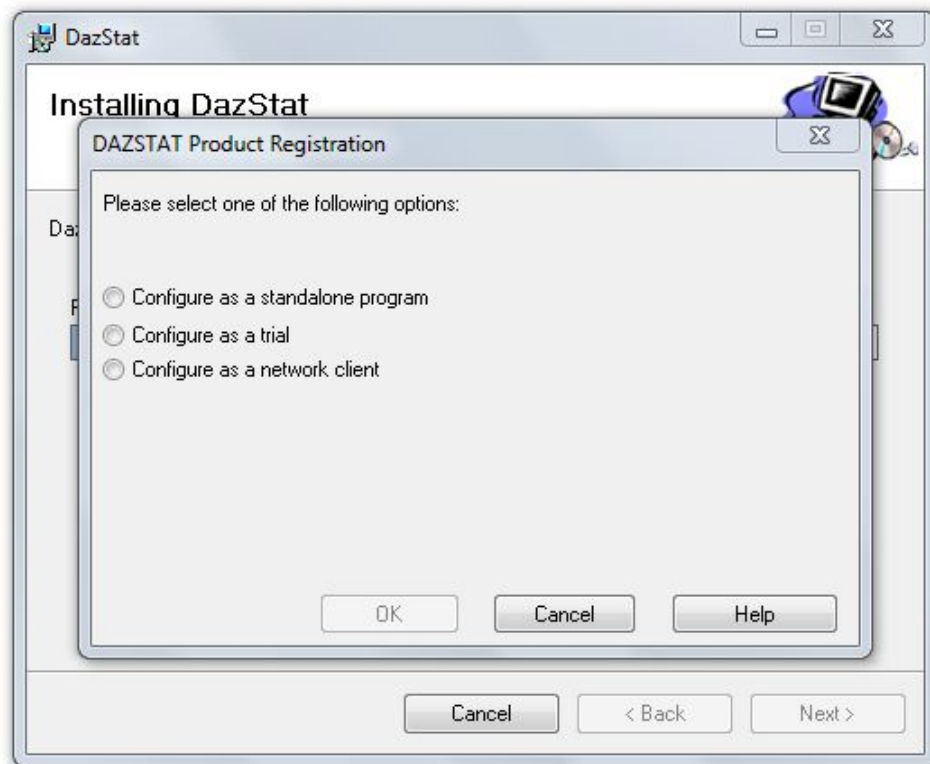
DazStat

Installing DazStat

Da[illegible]

F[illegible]

DAZSTAT Product Registration

Please select one of the following options:

Configure as a standalone program

Configure as a trial

Configure as a network client

OK

Cancel

Help

Cancel

< Back

Next >